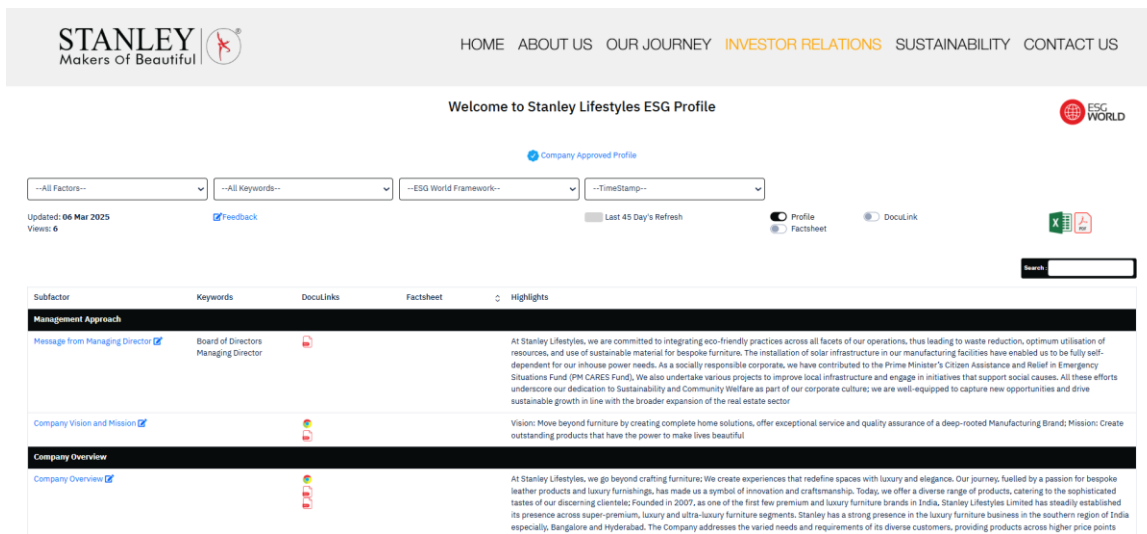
STANLEY®
Makers Of Beautiful

HOME ABOUT US OUR JOURNEY INVESTOR RELATIONS SUSTAINABILITY CONTACT US

Welcome to Stanley Lifestyles ESG Profile

ESG WORLD

Company Approved Profile

--All Factors-- --All Keywords-- --ESG World Framework-- --TimeStamp--

Updated: 06 Mar 2025
Views: 6

Feedback

Last 45 Day's Refresh

Profile
Factsheet
DocuLink

Search :

| Subfactor | Keywords | DocuLinks | Factsheet | Highlights |
|---|---|---|---|---|
| Management Approach | | | | |
| Message from Managing Director | Board of Directors Managing Director | | | At Stanley Lifestyles, we are committed to integrating eco-friendly practices across all facets of our operations, thus leading to waste reduction, optimum utilisation of resources, and use of sustainable material for bespoke furniture. The installation of solar infrastructure in our manufacturing facilities have enabled us to be fully self-dependent for our inhouse power needs. As a socially responsible corporate, we have contributed to the Prime Minister's Citizen Assistance and Relief in Emergency Situations Fund (PM CARES Fund). We also undertake various projects to improve local infrastructure and engage in initiatives that support social causes. All these efforts underscore our dedication to Sustainability and Community Welfare as part of our corporate culture; we are well-equipped to capture new opportunities and drive sustainable growth in line with the broader expansion of the real estate sector |
| Company Vision and Mission | | | | Vision: Move beyond furniture by creating complete home solutions, offer exceptional service and quality assurance of a deep-rooted Manufacturing Brand; Mission: Create outstanding products that have the power to make lives beautiful |
| Company Overview | | | | |
| Company Overview | | | | At Stanley Lifestyles, we go beyond crafting furniture; We create experiences that redefine spaces with luxury and elegance. Our journey, fuelled by a passion for bespoke leather products and luxury furnishings, has made us a symbol of innovation and craftsmanship. Today, we offer a diverse range of products, catering to the sophisticated tastes of our discerning clientele; Founded in 2007, as one of the first few premium and luxury furniture brands in India, Stanley Lifestyles Limited has steadily established its presence across super-premium, luxury and ultra-luxury furniture segments. Stanley has a strong presence in the luxury furniture business in the southern region of India especially, Bangalore and Hyderabad. The Company addresses the varied needs and requirements of its diverse customers, providing products across higher price points |